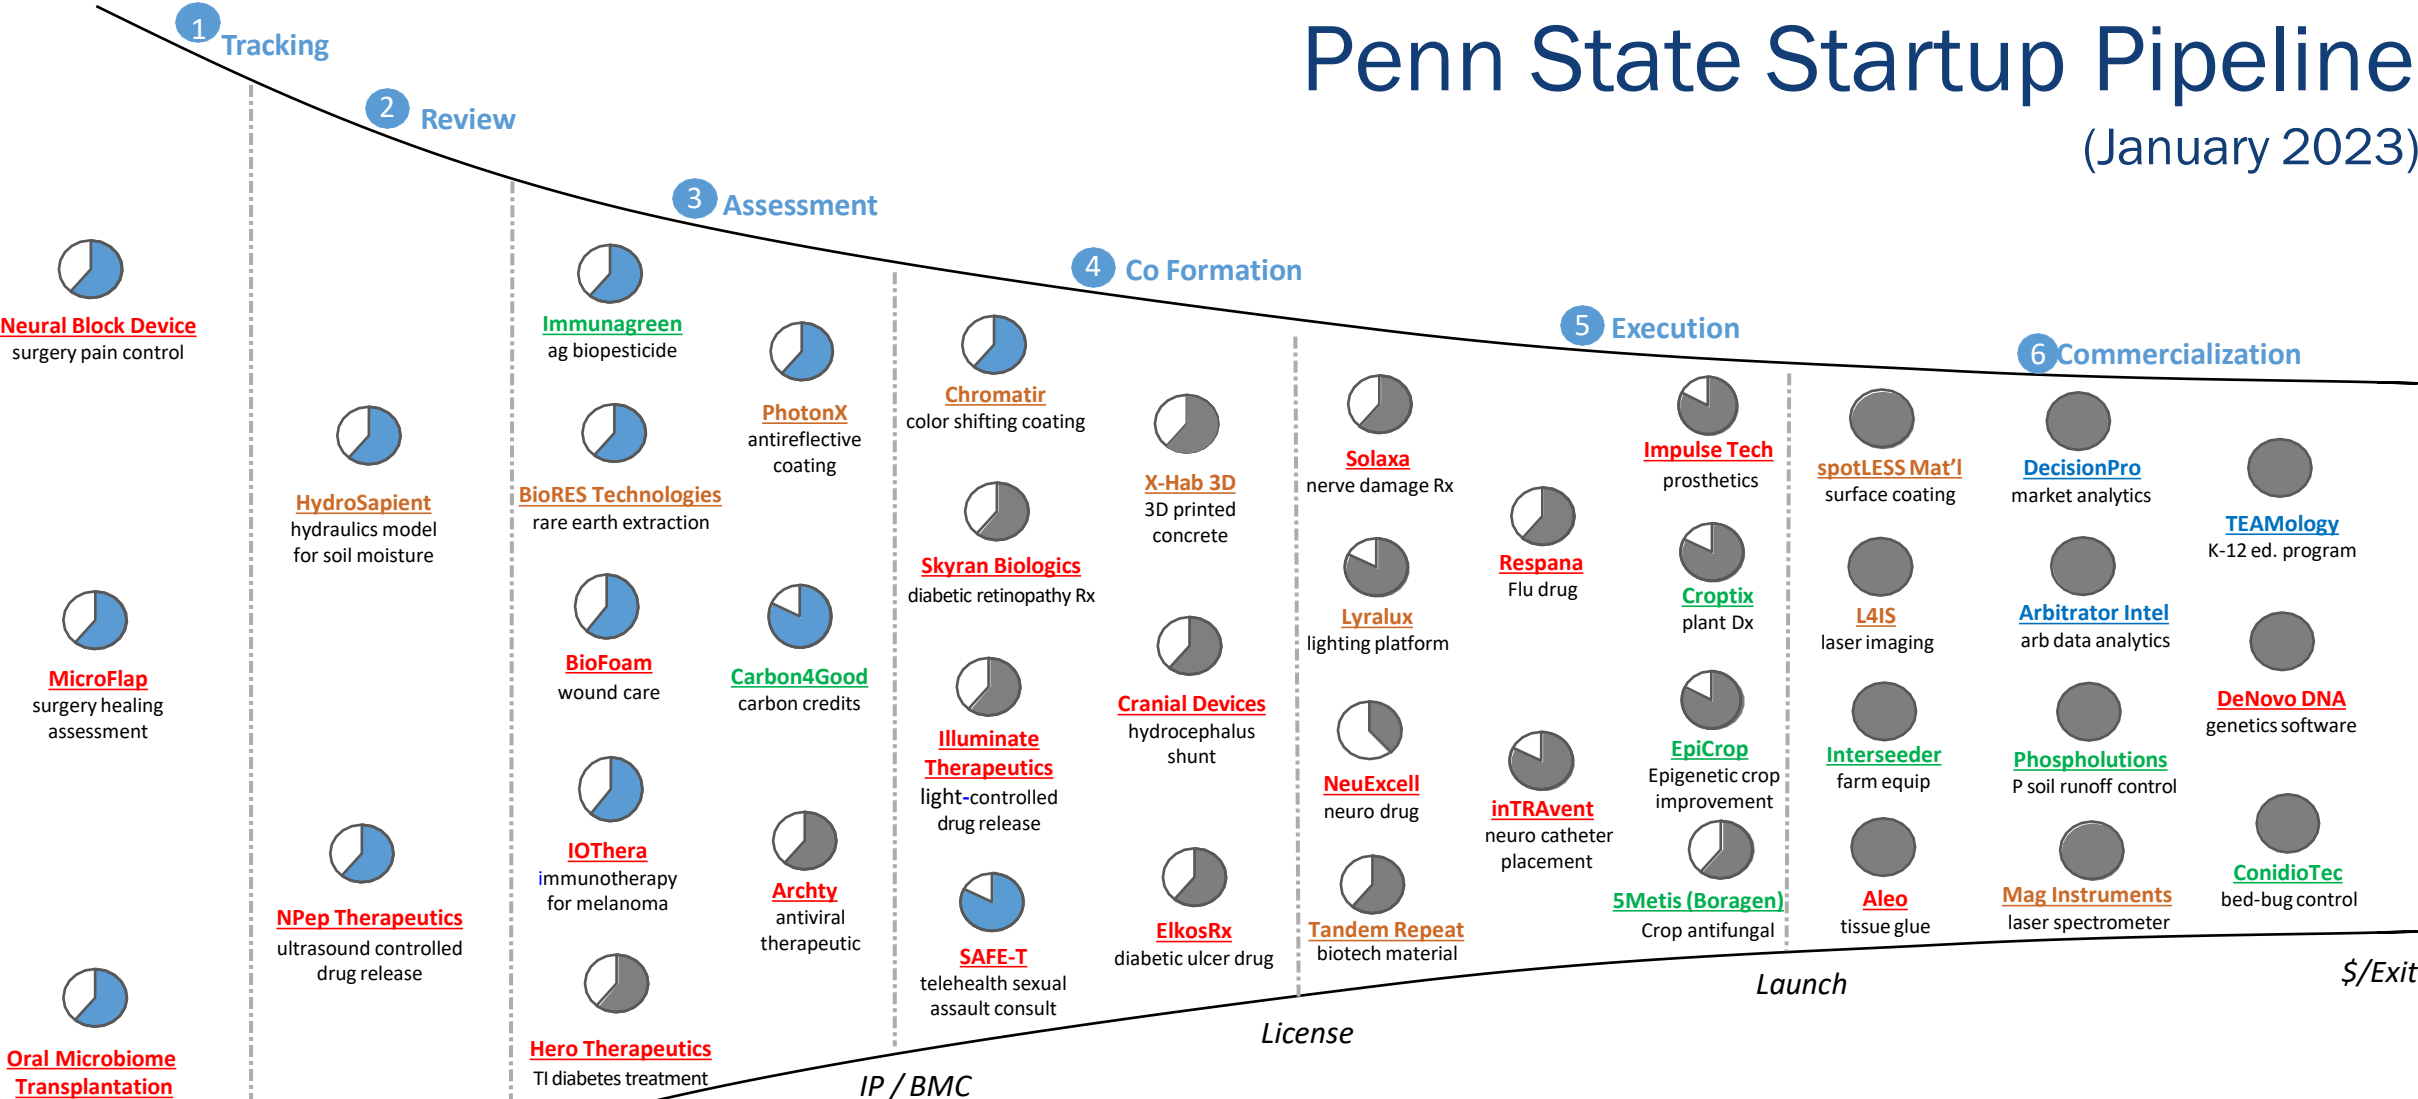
Penn State Startup Pipeline
(January 2023)

1 Tracking

2 Review

3 Assessment

4 Co Formation

5 Execution

6 Commercialization

Neural Block Device
surgery pain control

MicroFlap
surgery healing assessment

Oral Microbiome Transplantation

HydroSapient
hydraulics model for soil moisture

NPep Therapeutics
ultrasound controlled drug release

Immunagreen
ag biopesticide

BioRES Technologies
rare earth extraction

BioFoam
wound care

IOThera
immunotherapy for melanoma

Hero Therapeutics
TI diabetes treatment

PhotonX
antireflective coating

Carbon4Good
carbon credits

Archty
antiviral therapeutic

Chromatir
color shifting coating

Skyran Biologics
diabetic retinopathy Rx

Illuminate Therapeutics
light-controlled drug release

SAFE-T
telehealth sexual assault consult

X-Hab 3D
3D printed concrete

Cranial Devices
hydrocephalus shunt

ElkosRx
diabetic ulcer drug

Solaxa
nerve damage Rx

Lyralux
lighting platform

NeuExcell
neuro drug

Tandem Repeat
biotech material

Respana
Flu drug

inTRAvent
neuro catheter placement

Impulse Tech
prosthetics

Croptix
plant Dx

EpiCrop
Epigenetic crop improvement

5Metis (Boragen)
Crop antifungal

spotLESS Mat'l
surface coating

L4IS
laser imaging

Interseeder
farm equip

Aleo
tissue glue

DecisionPro
market analytics

Arbitrator Intel
arb data analytics

Phospholutions
P soil runoff control

Mag Instruments
laser spectrometer

TEAMology
K-12 ed. program

DeNovo DNA
genetics software

ConidioTec
bed-bug control

IP / BMC

License

Launch

$/Exit